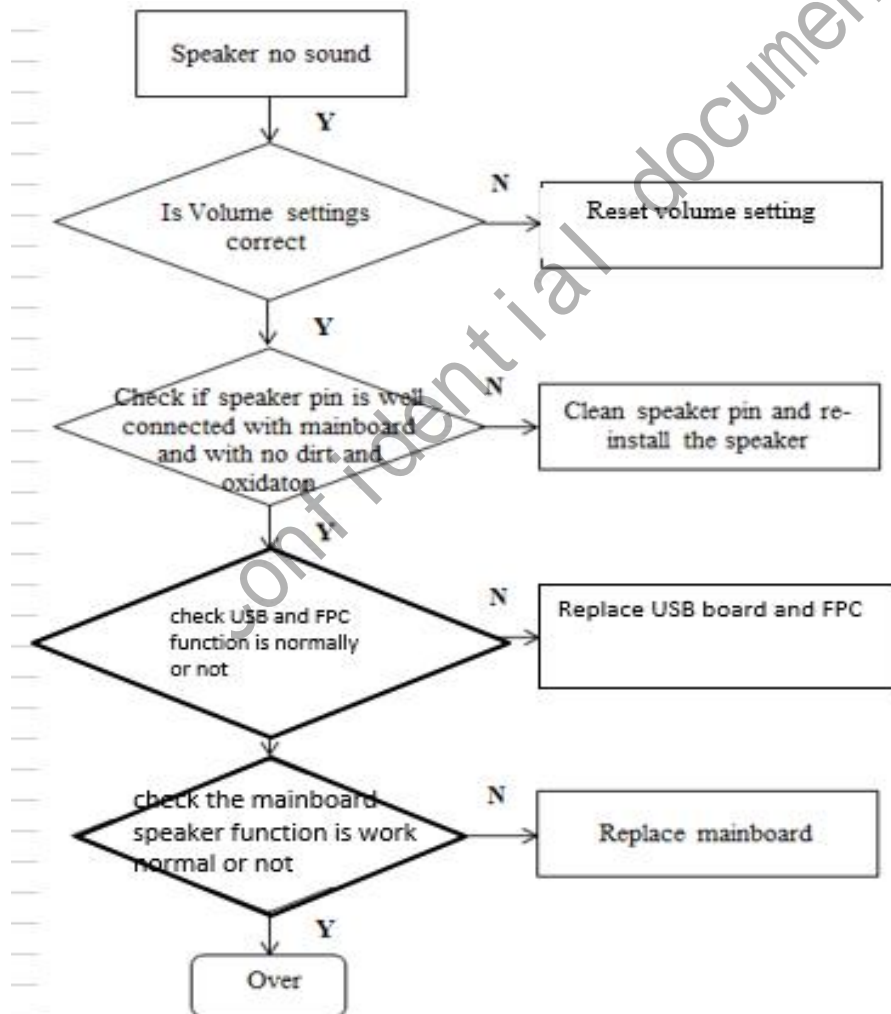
Speaker no sound

Y

Is Volume settings correct

N

Reset volume setting

Y

Check if speaker pin is well connected with mainboard and with no dirt and oxidaton

N

Clean speaker pin and re-install the speaker

Y

check USB and FPC function is normally or not

N

Replace USB board and FPC

check the mainboard speaker function is work normal or not

N

Replace mainboard

Y

Over

confidential document